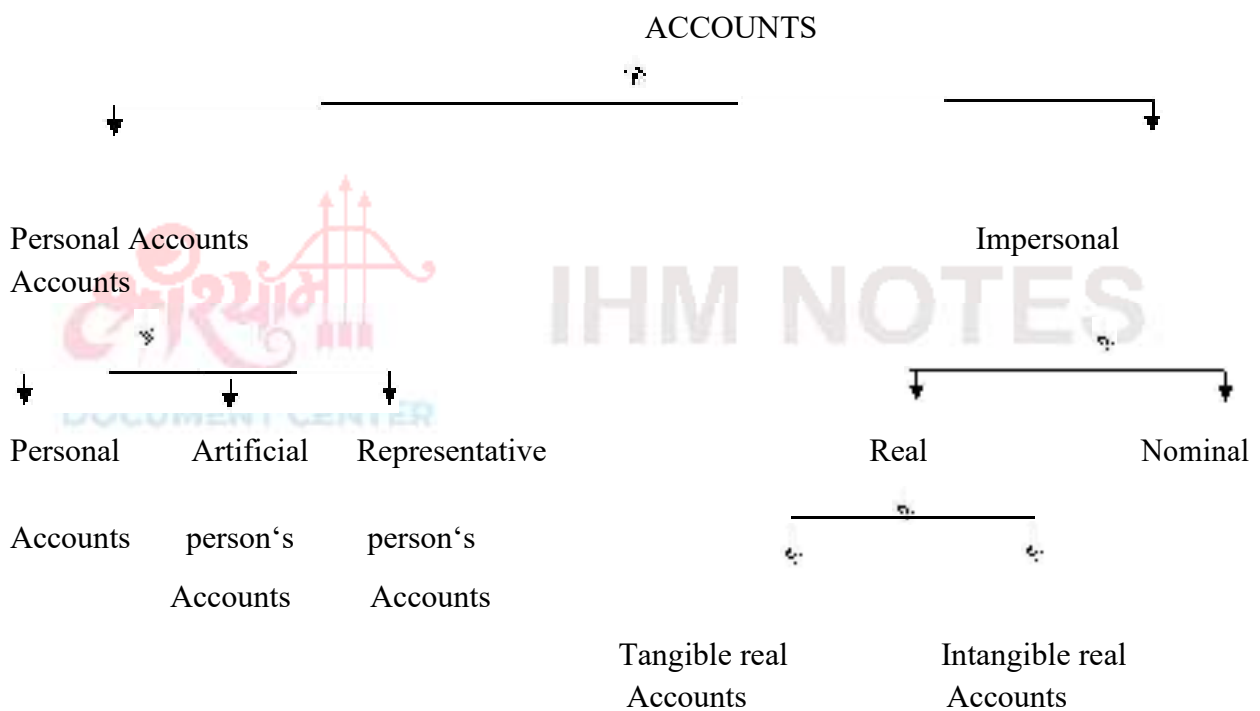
ACCOUNTS

Personal Accounts Accounts

Impersonal

Personal Accounts

Artificial person‘s Accounts

Representative person‘s Accounts

Real

Nominal

Tangible real Accounts

Intangible real Accounts

IHM NOTES

DOCUMENT CENTER